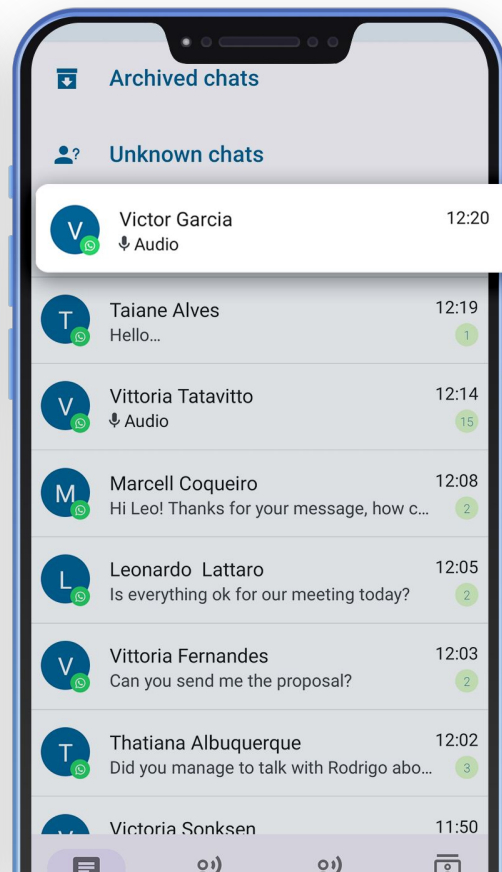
Archived chats

Unknown chats

V Victor Garcia 12:20
Audio

T Taiane Alves 12:19
Hello... 1

V Vittoria Tatavitto 12:14
Audio 15

M Marcell Coqueiro 12:08
Hi Leo! Thanks for your message, how c... 2

L Leonardo Lattaro 12:05
Is everything ok for our meeting today? 2

V Vittoria Fernandes 12:03
Can you send me the proposal? 2

T Thatiana Albuquerque 12:02
Did you manage to talk with Rodrigo abo... 3

Victoria Sonksen 11:50